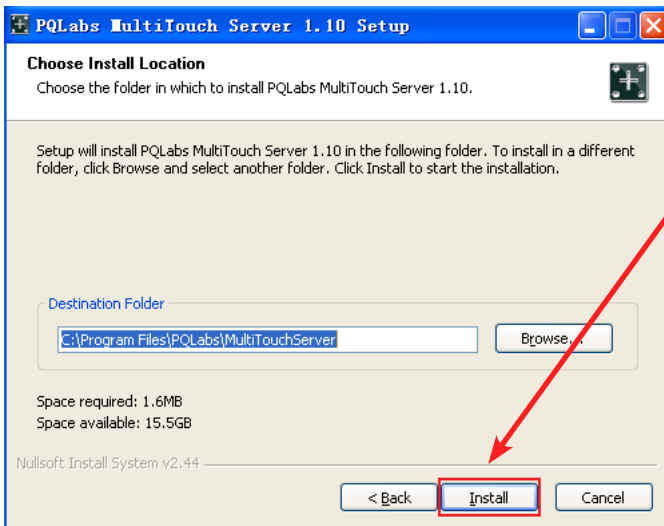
PQLabs MultiTouch Server 1.10 Setup

Choose Install Location

Choose the folder in which to install PQLabs MultiTouch Server 1.10.

Setup will install PQLabs MultiTouch Server 1.10 in the following folder. To install in a different folder, click Browse and select another folder. Click Install to start the installation.

Destination Folder

C:\Program Files\PQLabs\MultiTouchServer

Browse...

Space required: 1.6MB
Space available: 15.5GB

Nullsoft Install System v2.44

< Back

Install

Cancel